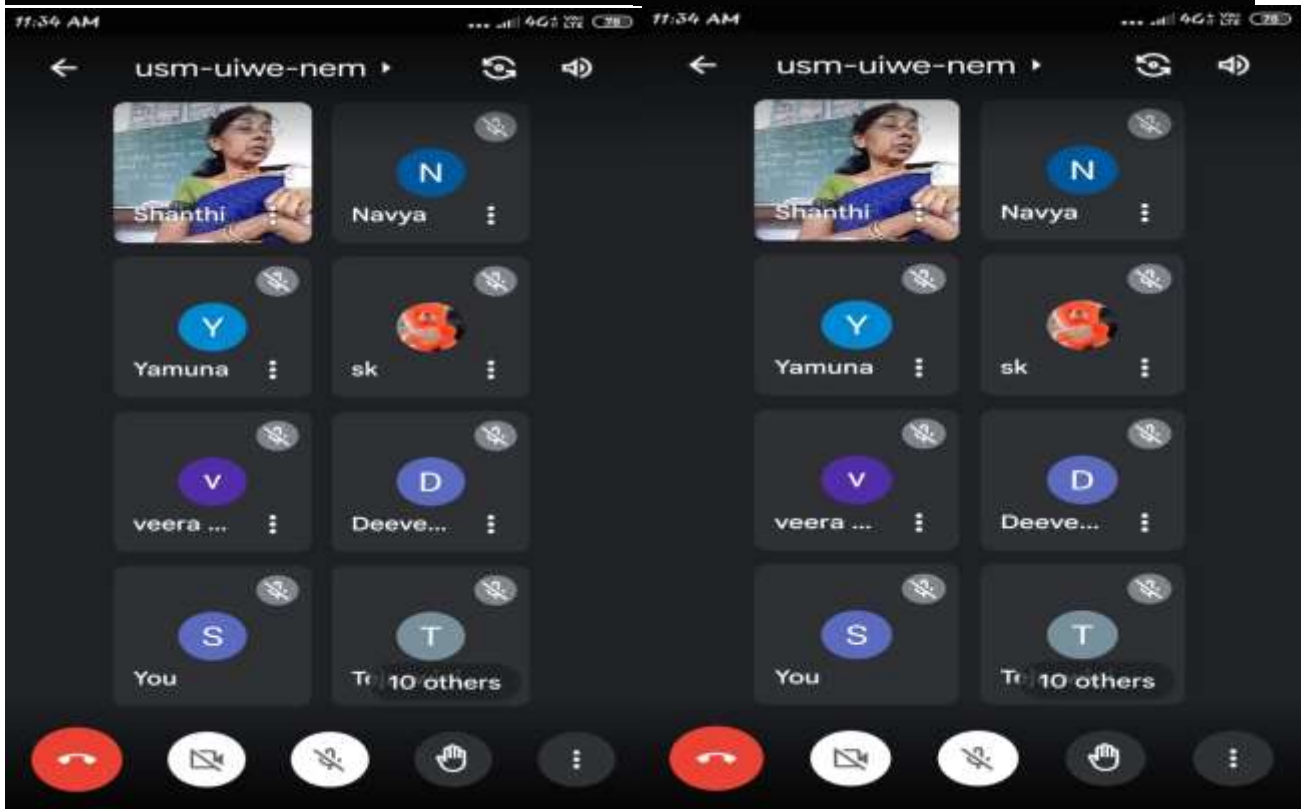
11:34 AM

78

usm-uiwe-nem ▸

Shanthi

N

Navya

Y

Yamuna

sk

V

veera ...

D

Deeve...

S

You

T

T 10 others

11:34 AM

78

usm-uiwe-nem ▸

Shanthi

N

Navya

Y

Yamuna

sk

V

veera ...

D

Deeve...

S

You

T

T 10 others